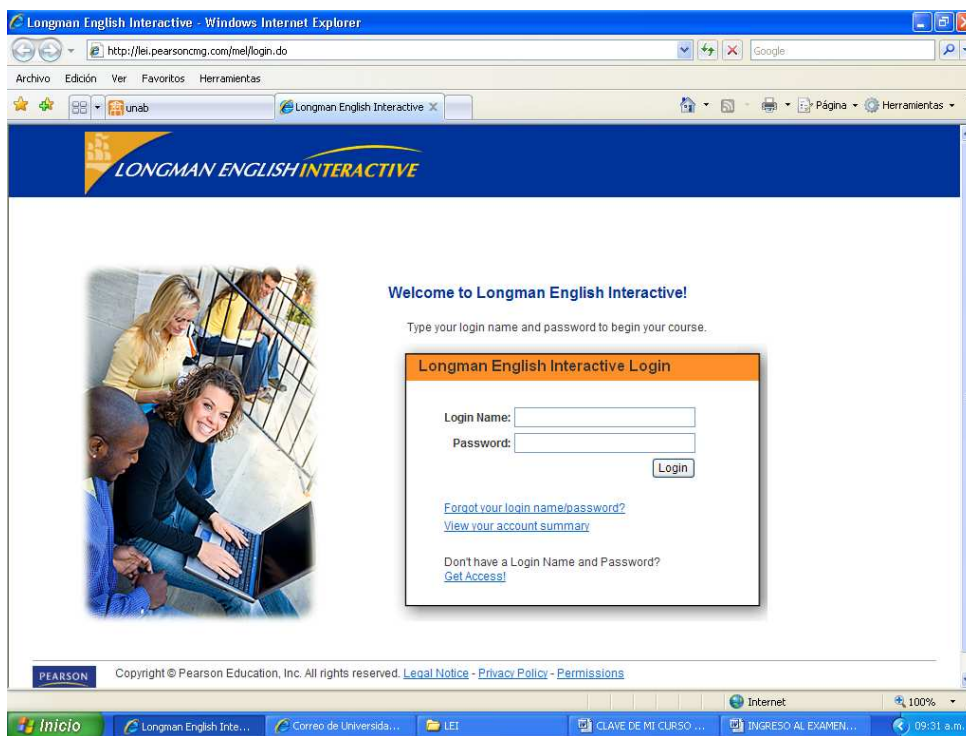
Longman English Interactive - Windows Internet Explorer

http://lei.pearsoncmg.com/mel/login.do

Google

Archivo Edición Ver Favoritos Herramientas

unab

Longman English Interactive

Página Herramientas

LONGMAN ENGLISH INTERACTIVE

Welcome to Longman English Interactive!

Type your login name and password to begin your course.

Longman English Interactive Login

Login Name:

Password:

Login

Forgot your login name/password?

View your account summary

Don't have a Login Name and Password?

Get Access!

PEARSON

Copyright © Pearson Education, Inc. All rights reserved. Legal Notice - Privacy Policy - Permissions

Internet

100%

Inicio

Longman English Inte...

Correo de Universida...

LEI

CLAVE DE MI CURSO ...

INGRESO AL EXAMEN...

09:31 a.m.